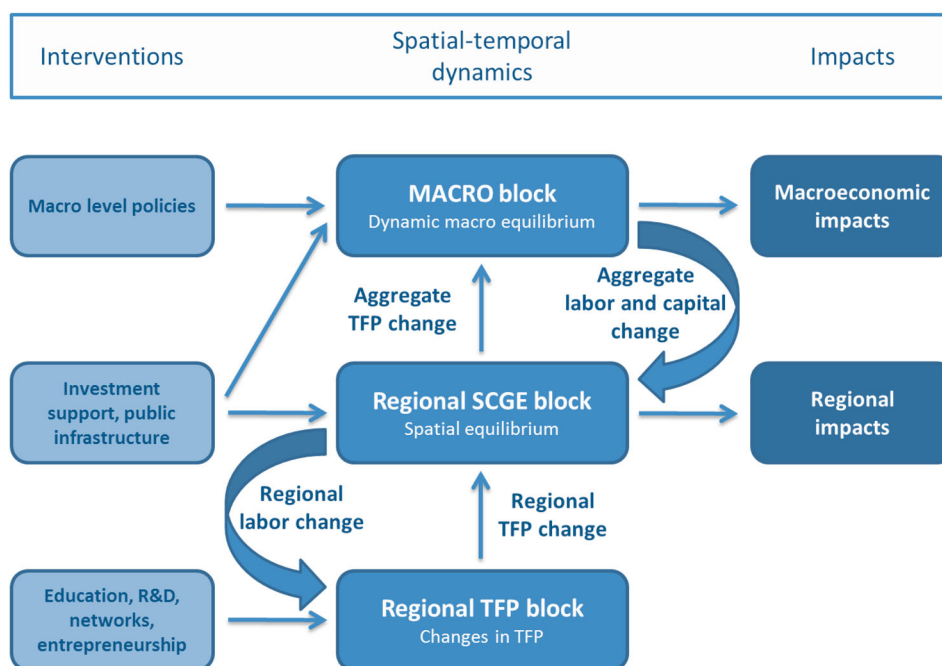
Interventions

Spatial-temporal dynamics

Impacts

Macro level policies

MACRO block
Dynamic macro equilibrium

Macroeconomic impacts

Aggregate TFP change

Aggregate labor and capital change

Investment support, public infrastructure

Regional SCGE block
Spatial equilibrium

Regional impacts

Regional labor change

Regional TFP change

Education, R&D, networks, entrepreneurship

Regional TFP block
Changes in TFP